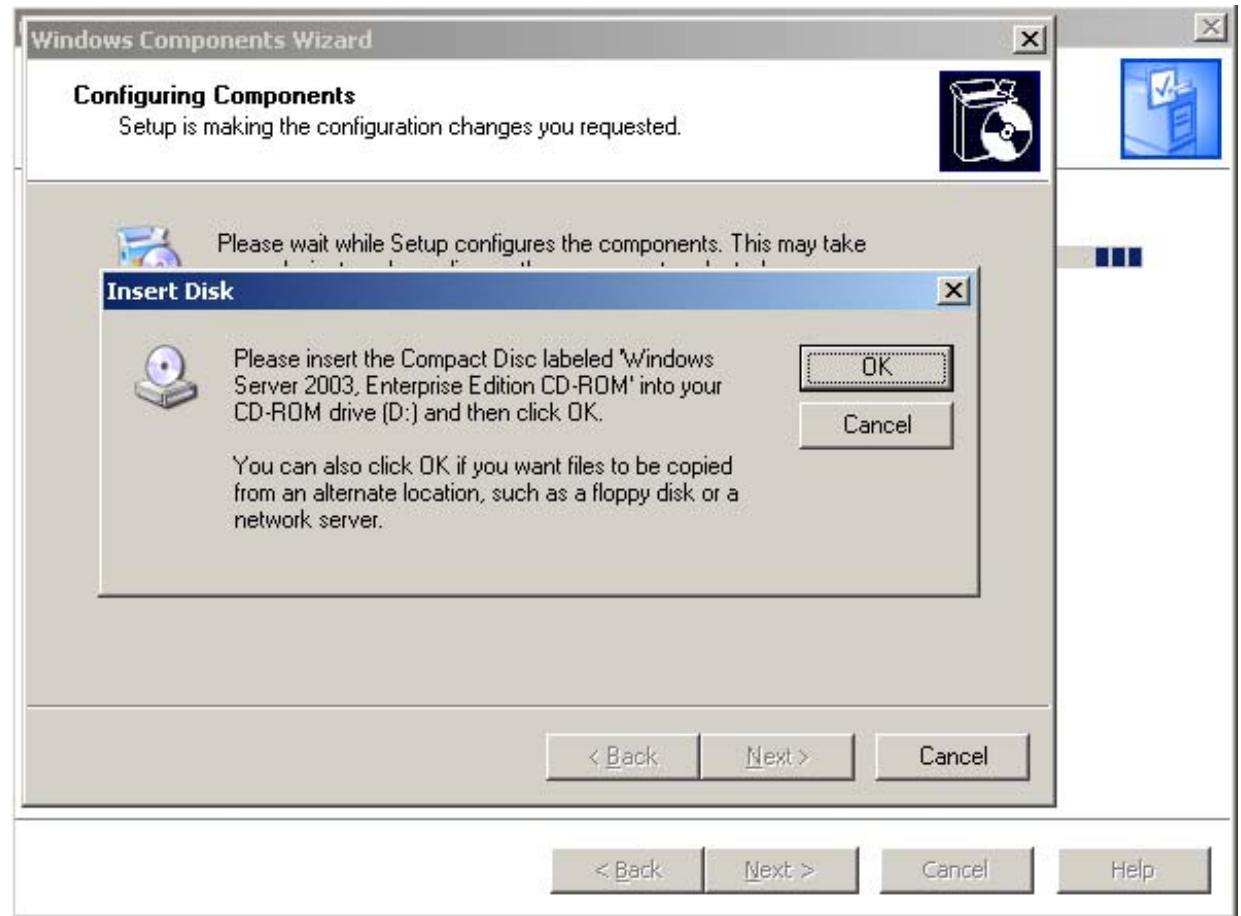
Windows Components Wizard

Configuring Components
Setup is making the configuration changes you requested.

Please wait while Setup configures the components. This may take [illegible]

Insert Disk

Please insert the Compact Disc labeled 'Windows Server 2003, Enterprise Edition CD-ROM' into your CD-ROM drive (D:) and then click OK.

You can also click OK if you want files to be copied from an alternate location, such as a floppy disk or a network server.

OK
Cancel

< Back
Next >
Cancel

< Back
Next >
Cancel
Help